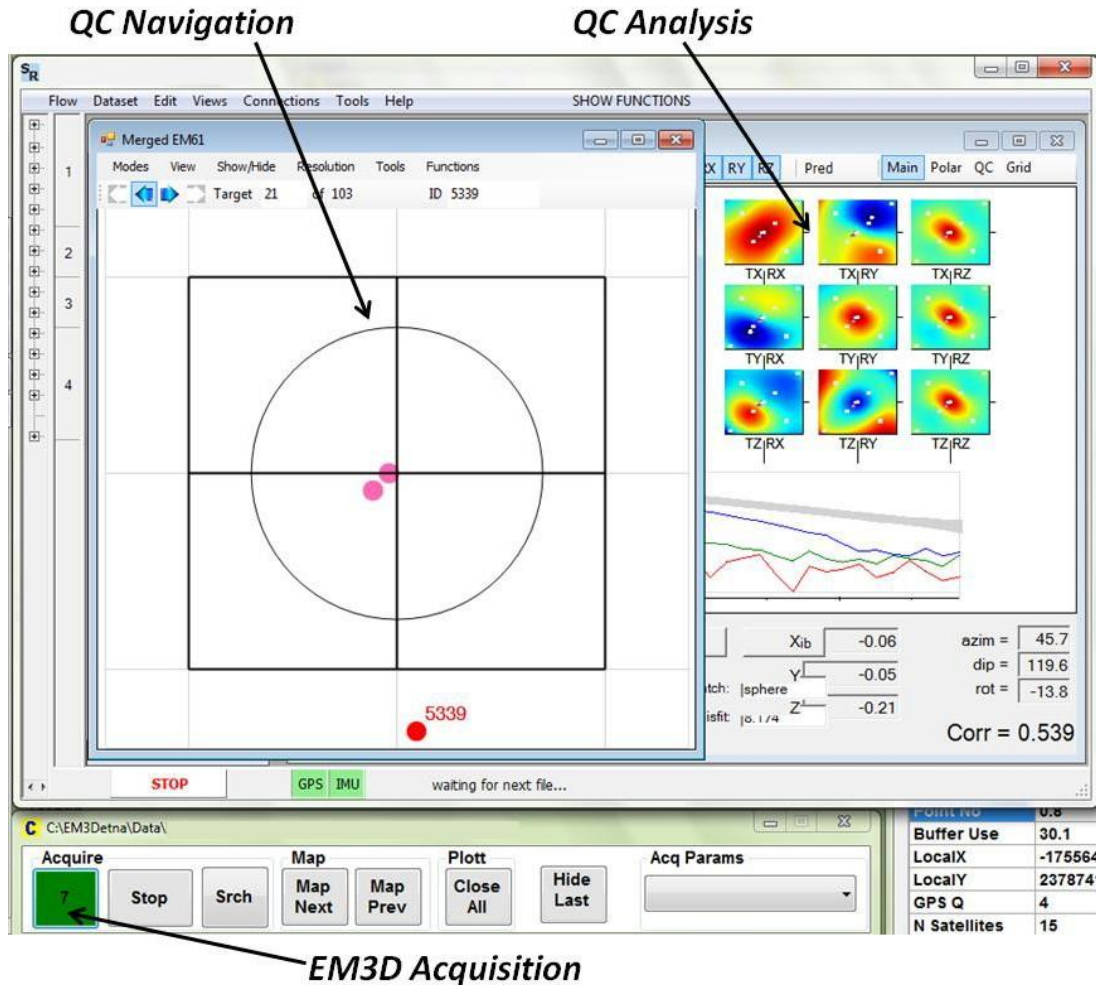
QC Navigation

QC Analysis

$S_R$

Flow Dataset Edit Views Connections Tools Help SHOW FUNCTIONS

1
2
3
4

Merged EM61

Modes View Show/Hide Resolution Tools Functions

Target 21 of 103 ID 5339

5339

RX RY RZ Pred Main Polar QC Grid

TX|RX TX|RY TX|RZ
TY|RX TY|RY TY|RZ
TZ|RX TZ|RY TZ|RZ

$X_{ib}$ -0.06
Y -0.05
Z -0.21
tch: |sphere
isfit: |8.174

azim = 45.7
dip = 119.6
rot = -13.8

Corr = 0.539

STOP GPS IMU waiting for next file...

C:\EM3Detna\Data\

Acquire
7
Stop
Srch
Map
Map Next
Map Prev
Plott
Close All
Hide Last
Acq Params

| Point No | 0.8 |
|---|---|
| Buffer Use | 30.1 |
| LocalX | -175564 |
| LocalY | 2378741 |
| GPS Q | 4 |
| N Satellites | 15 |

EM3D Acquisition